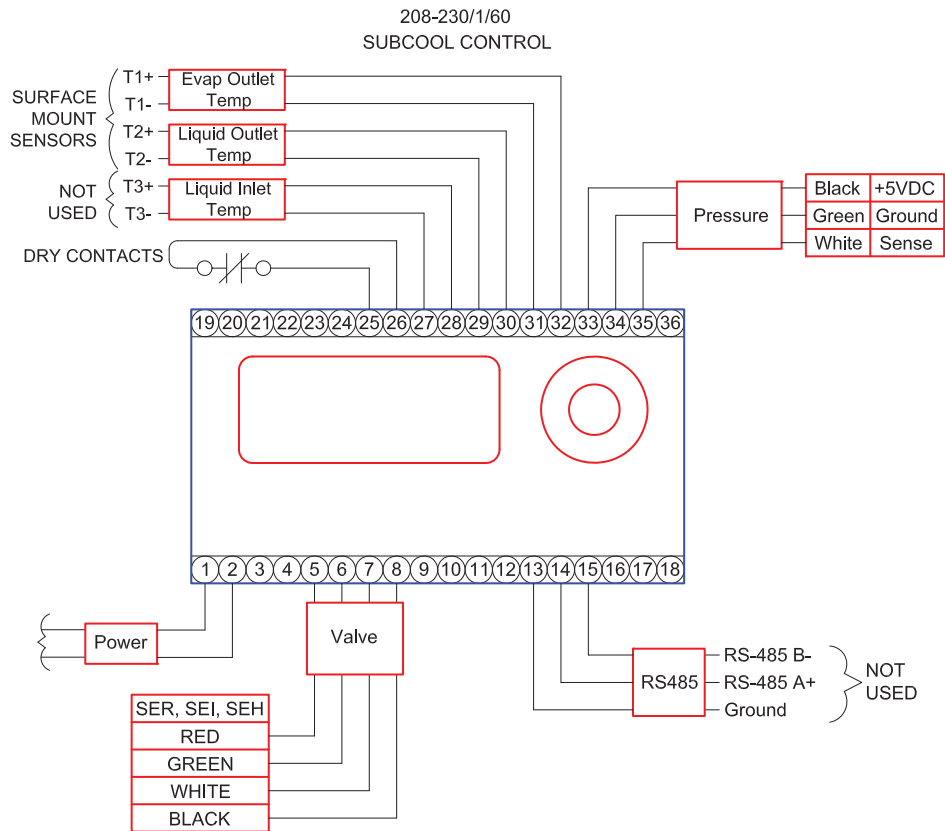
208-230/1/60
SUBCOOL CONTROL

SURFACE MOUNT SENSORS

T1+
T1-
Evap Outlet Temp

T2+
T2-
Liquid Outlet Temp

NOT USED

T3+
T3-
Liquid Inlet Temp

DRY CONTACTS

Pressure

| Black | +5VDC |
|---|---|
| Green | Ground |
| White | Sense |

19 20 21 22 23 24 25 26 27 28 29 30 31 32 33 34 35 36

1 2 3 4 5 6 7 8 9 10 11 12 13 14 15 16 17 18

Power

Valve

RS485

RS-485 B-
RS-485 A+
Ground

NOT USED

| SER, SEI, SEH |
|---|
| RED |
| GREEN |
| WHITE |
| BLACK |